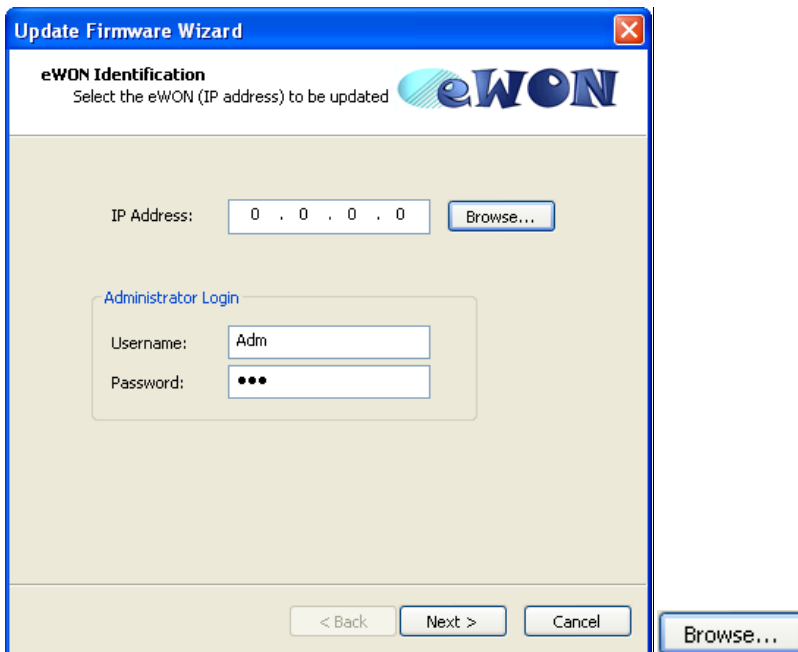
Update Firmware Wizard

eWON Identification
Select the eWON (IP address) to be updated

eWON

IP Address: 0 . 0 . 0 . 0 Browse...

Administrator Login

Username: Adm

Password: •••

< Back Next > Cancel

Browse...